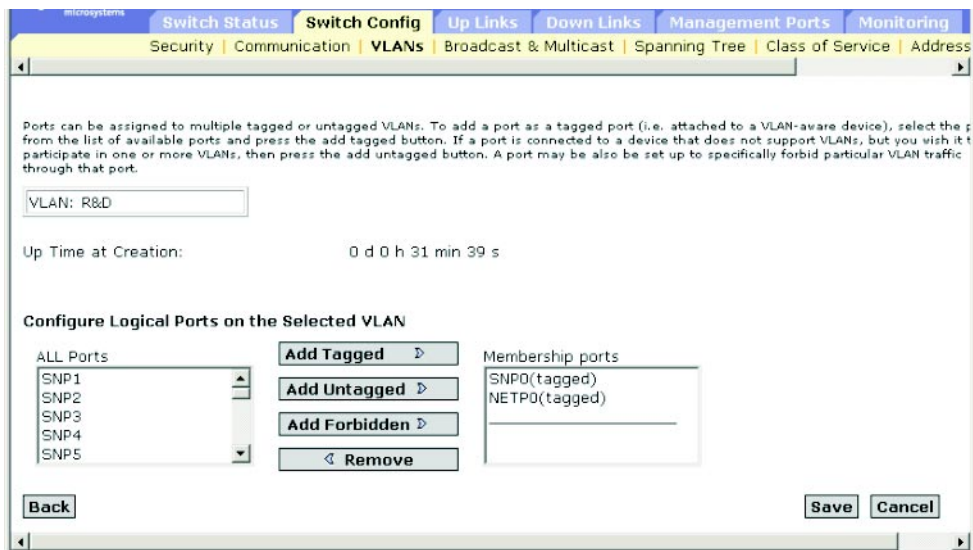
microsystems

Switch Status | Switch Config | Up Links | Down Links | Management Ports | Monitoring

Security | Communication | VLANs | Broadcast & Multicast | Spanning Tree | Class of Service | Address

Ports can be assigned to multiple tagged or untagged VLANs. To add a port as a tagged port (i.e. attached to a VLAN-aware device), select the p from the list of available ports and press the add tagged button. If a port is connected to a device that does not support VLANs, but you wish it t participate in one or more VLANs, then press the add untagged button. A port may be also be set up to specifically forbid particular VLAN traffic through that port.

VLAN: R&D

Up Time at Creation: 0 d 0 h 31 min 39 s

Configure Logical Ports on the Selected VLAN

ALL Ports

SNP1
SNP2
SNP3
SNP4
SNP5

Add Tagged ▷

Add Untagged ▷

Add Forbidden ▷

◁ Remove

Membership ports

SNP0(tagged)
NETP0(tagged)

Back

Save

Cancel